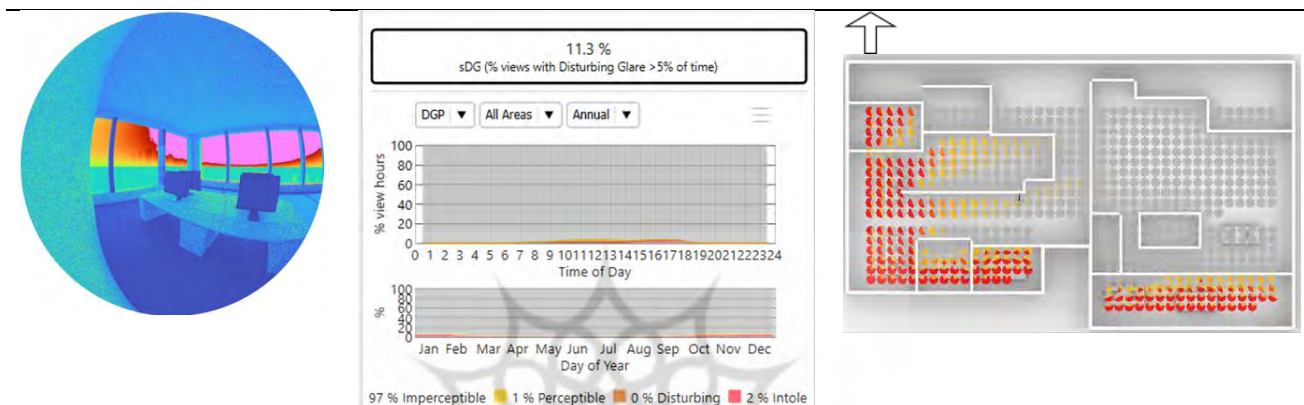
11.3 %
sDG (% views with Disturbing Glare >5% of time)

DGP ▼ All Areas ▼ Annual ▼

100
80
60
40
20
0
% view hours
0 1 2 3 4 5 6 7 8 9 10 11 12 13 14 15 16 17 18 19 20 21 22 23 24
Time of Day

100
80
60
40
20
0
%
Jan Feb Mar Apr May Jun Jul Aug Sep Oct Nov Dec
Day of Year

97 % Imperceptible 1 % Perceptible 0 % Disturbing 2 % Intole